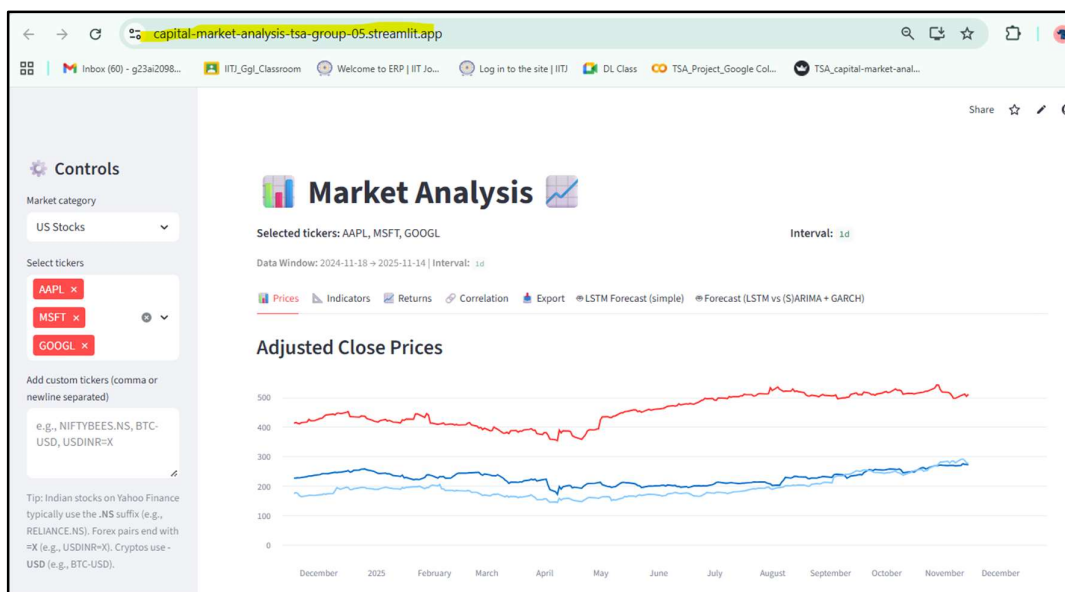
capital-market-analysis-tsa-group-05.streamlit.app

Inbox (60) - g23ai2098... IITJ_Ggl_Classroom Welcome to ERP | IIT Jo... Log in to the site | IITJ DL Class TSA_Project_Google Col... TSA_capital-market-anal...

Share

Controls

Market category

US Stocks

Select tickers

AAPL ×

MSFT ×

GOOGL ×

Add custom tickers (comma or newline separated)

e.g., NIFTYBEES.NS, BTC-USD, USDINR=X

Tip: Indian stocks on Yahoo Finance typically use the **.NS** suffix (e.g., RELIANCE.NS). Forex pairs end with **=X** (e.g., USDINR=X). Cryptos use **-USD** (e.g., BTC-USD).

Market Analysis

**Selected tickers:** AAPL, MSFT, GOOGL

**Interval:** 1d

Data Window: 2024-11-18 → 2025-11-14 | Interval: 1d

Prices Indicators Returns Correlation Export LSTM Forecast (simple) Forecast (LSTM vs (S)ARIMA + GARCH)

Adjusted Close Prices

500
400
300
200
100
0

December 2025 February March April May June July August September October November December